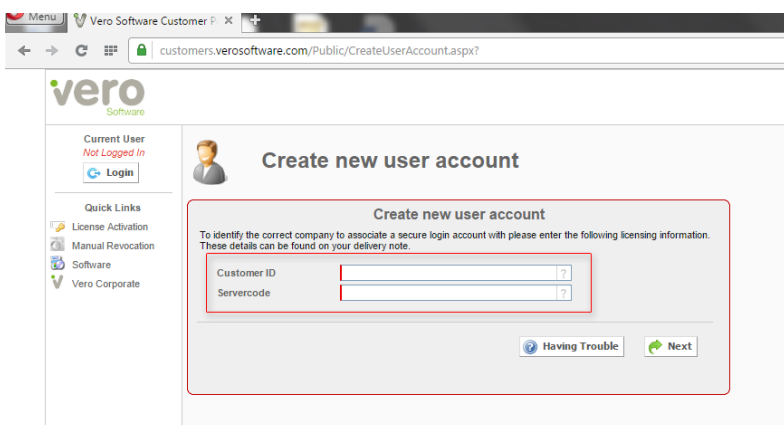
Menu
Vero Software Customer P
customers.verosoftware.com/Public/CreateUserAccount.aspx?

vero
Software

Current User
Not Logged In
Login

Quick Links
License Activation
Manual Revocation
Software
Vero Corporate

Create new user account

Create new user account
To identify the correct company to associate a secure login account with please enter the following licensing information. These details can be found on your delivery note.

Customer ID ?
Servercode ?

Having Trouble
Next